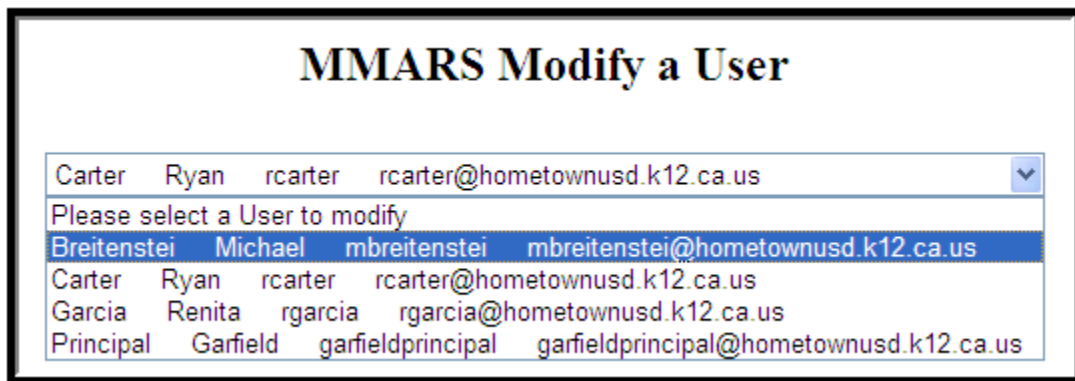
MMARS Modify a User

Carter Ryan rcarter rcarter@hometownusd.k12.ca.us

Please select a User to modify
Breitenstei Michael mbreitenstei mbreitenstei@hometownusd.k12.ca.us
Carter Ryan rcarter rcarter@hometownusd.k12.ca.us
Garcia Renita rgarcia rgarcia@hometownusd.k12.ca.us
Principal Garfield garfieldprincipal garfieldprincipal@hometownusd.k12.ca.us